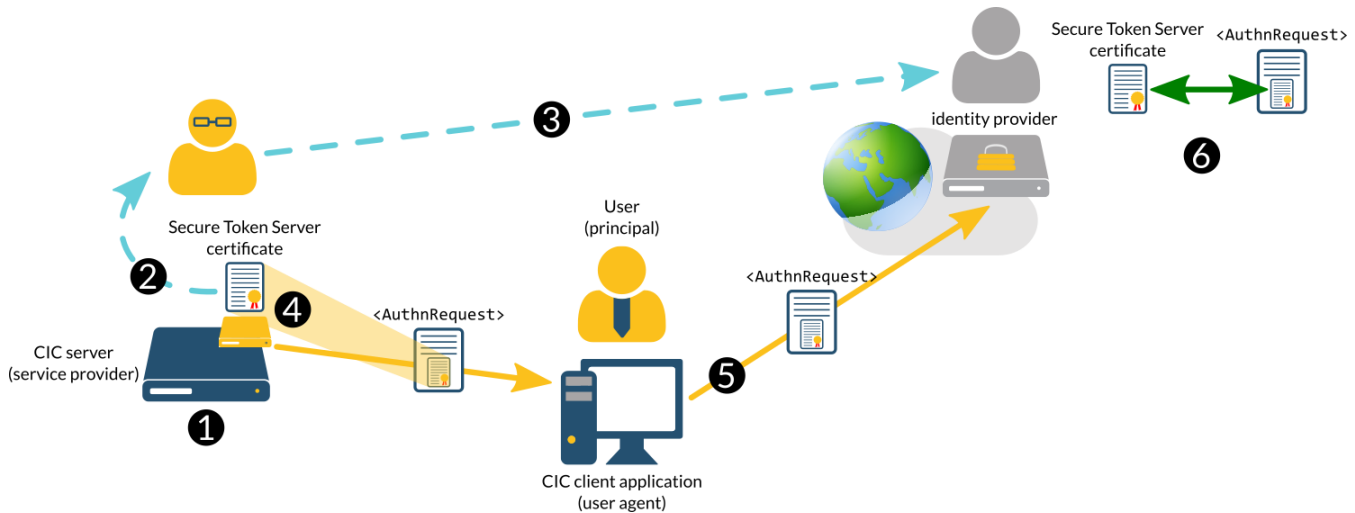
Secure Token Server certificate

<AuthnRequest>

identity provider

3

6

Secure Token Server certificate

User (principal)

<AuthnRequest>

2

4

<AuthnRequest>

CIC server (service provider)

5

1

CIC client application (user agent)